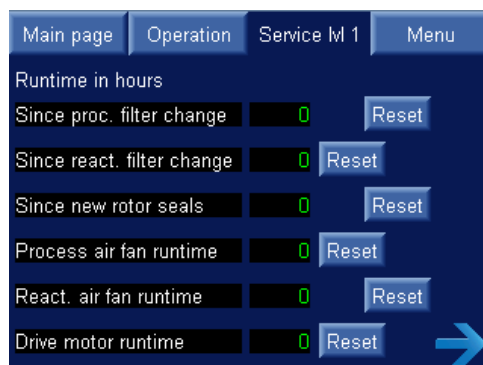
Main page Operation Service M 1 Menu

Runtime in hours

Since proc. filter change 0 Reset

Since react. filter change 0 Reset

Since new rotor seals 0 Reset

Process air fan runtime 0 Reset

React. air fan runtime 0 Reset

Drive motor runtime 0 Reset